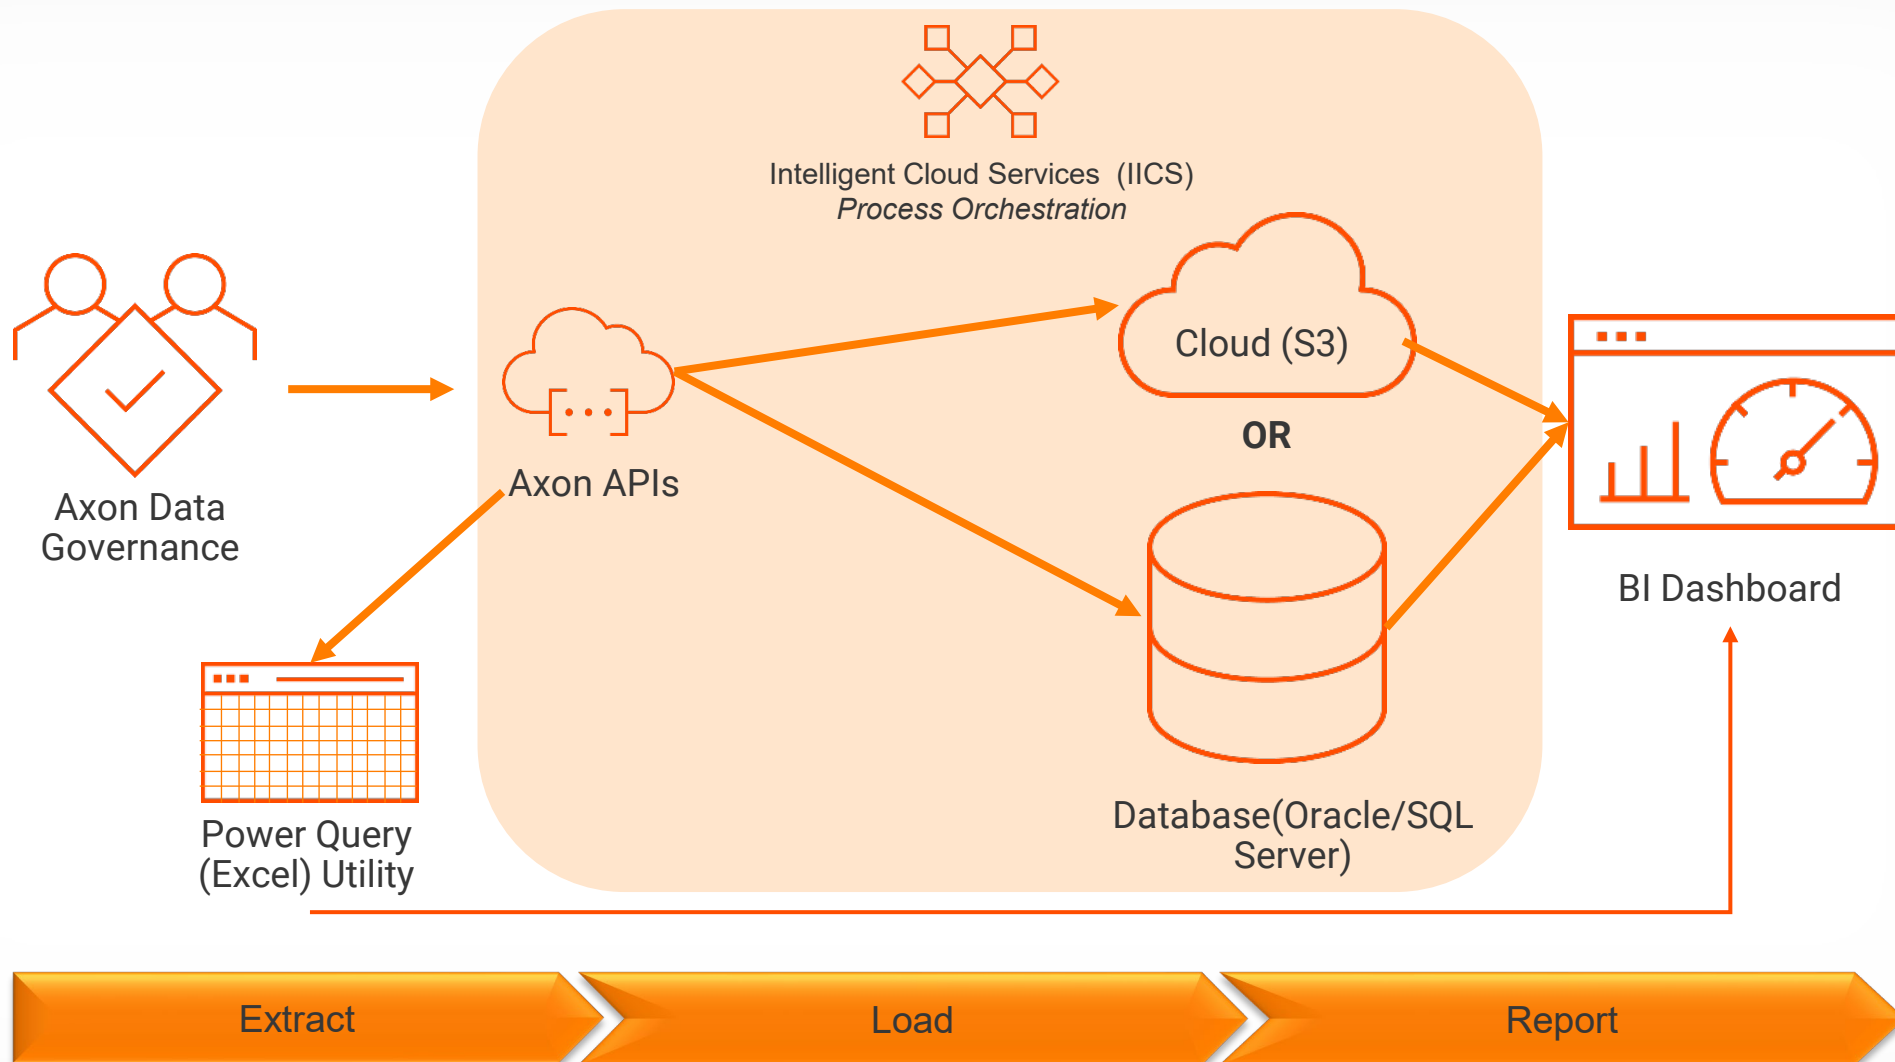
Intelligent Cloud Services (IICS)
*Process Orchestration*

Axon Data Governance

Axon APIs

Cloud (S3)

OR

Database(Oracle/SQL Server)

BI Dashboard

Power Query (Excel) Utility

Extract

Load

Report